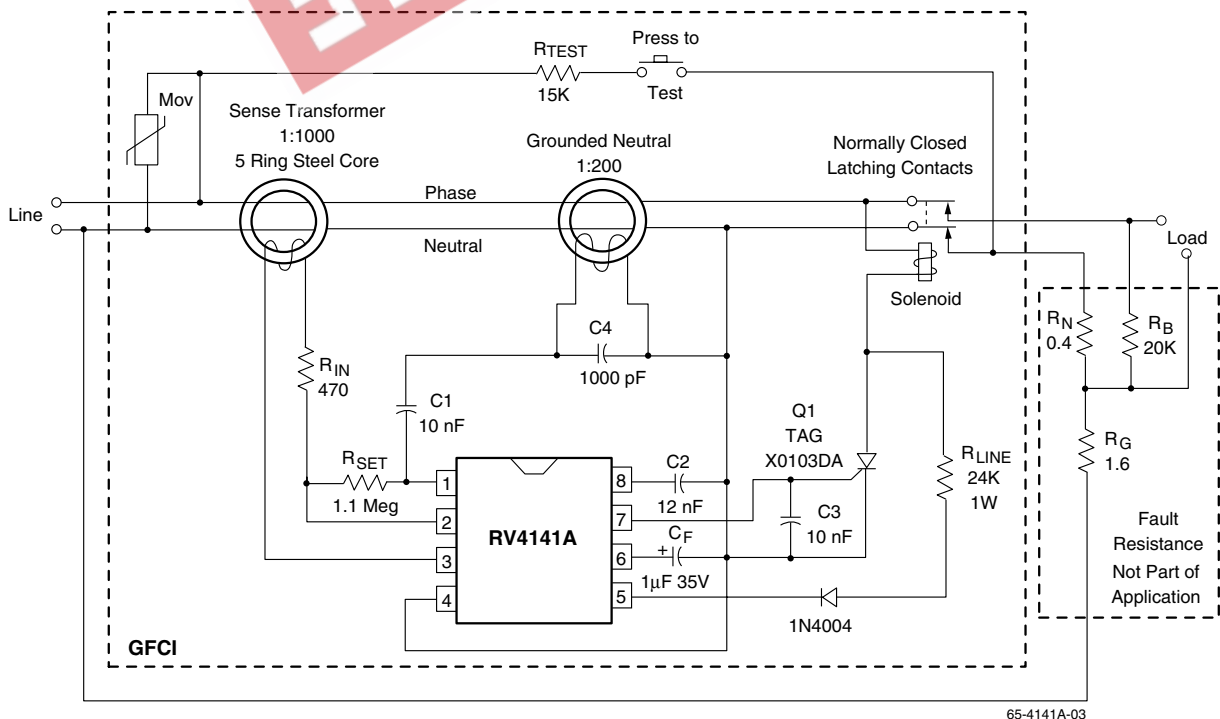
RTEST
15K
Press to
Test
Mov
Sense Transformer
1:1000
5 Ring Steel Core
Grounded Neutral
1:200
Normally Closed
Latching Contacts
Line
Phase
Neutral
Load
Solenoid
C4
1000 pF
$R_{IN}$
470
C1
10 nF
$R_N$
0.4
$R_B$
20K
$R_G$
1.6
Q1
TAG
X0103DA
$R_{SET}$
1.1 Meg
C2
12 nF
C3
10 nF
$R_{LINE}$
24K
1W
$C_F$
1µF 35V
RV4141A
1
2
3
4
8
7
6
5
1N4004
Fault
Resistance
Not Part of
Application
GFCI
65-4141A-03